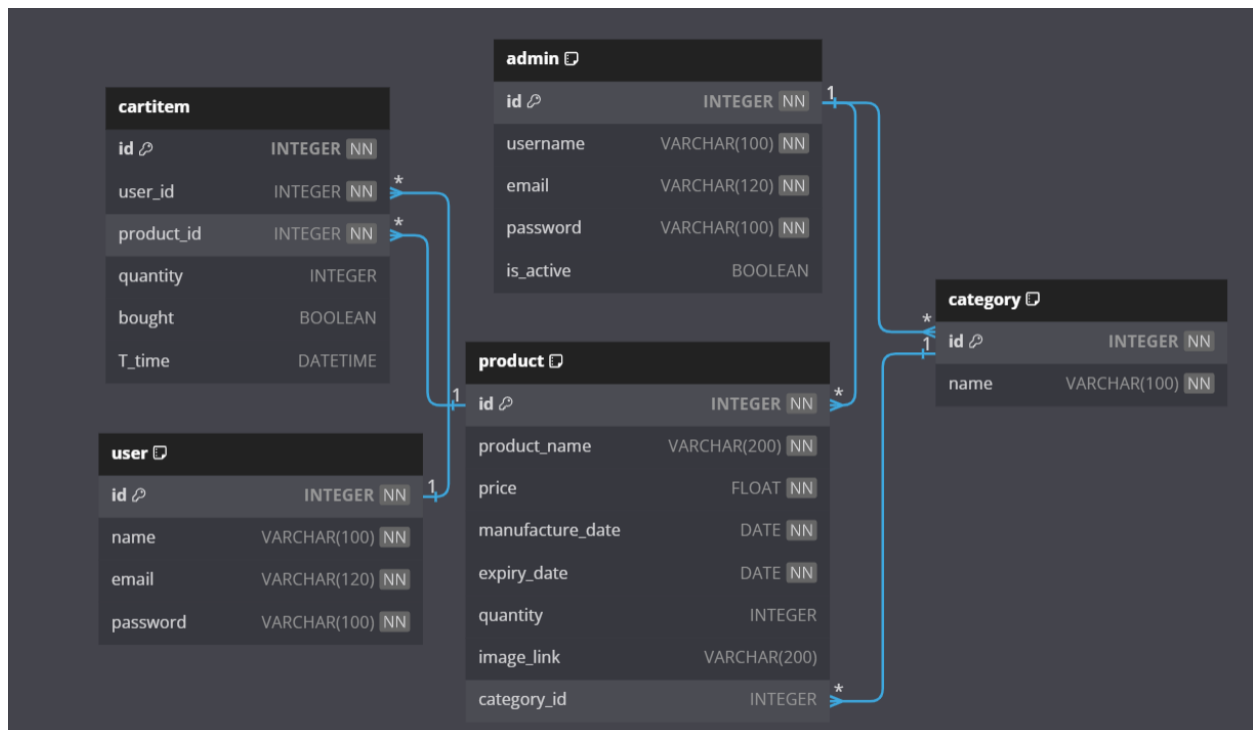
admin

| id | INTEGER NN |
|---|---|
| username | VARCHAR(100) NN |
| email | VARCHAR(120) NN |
| password | VARCHAR(100) NN |
| is_active | BOOLEAN |

cartitem

| id | INTEGER NN |
|---|---|
| user_id | INTEGER NN |
| product_id | INTEGER NN |
| quantity | INTEGER |
| bought | BOOLEAN |
| T_time | DATETIME |

category

| id | INTEGER NN |
|---|---|
| name | VARCHAR(100) NN |

product

| id | INTEGER NN |
|---|---|
| product_name | VARCHAR(200) NN |
| price | FLOAT NN |
| manufacture_date | DATE NN |
| expiry_date | DATE NN |
| quantity | INTEGER |
| image_link | VARCHAR(200) |
| category_id | INTEGER |

user

| id | INTEGER NN |
|---|---|
| name | VARCHAR(100) NN |
| email | VARCHAR(120) NN |
| password | VARCHAR(100) NN |

1 * * * 1 * 1 1 *